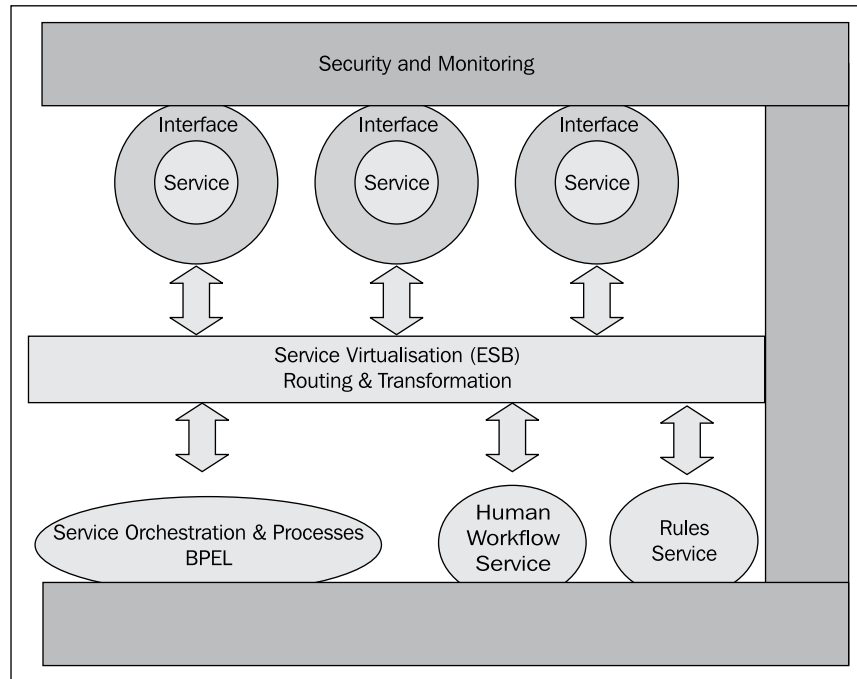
Security and Monitoring

Interface
Service

Interface
Service

Interface
Service

Service Virtualisation (ESB)
Routing & Transformation

Service Orchestration & Processes
BPEL

Human
Workflow
Service

Rules
Service